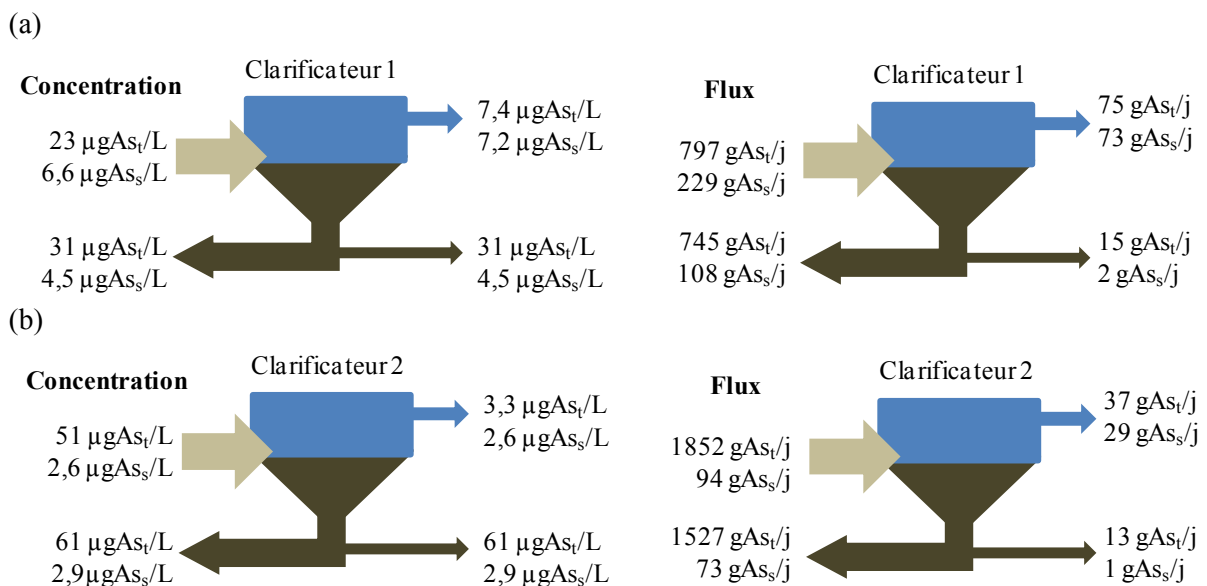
(a)

Concentration

Clarificateur 1

23 µgAs$_t$/L
6,6 µgAs$_s$/L

7,4 µgAs$_t$/L
7,2 µgAs$_s$/L

31 µgAs$_t$/L
4,5 µgAs$_s$/L

31 µgAs$_t$/L
4,5 µgAs$_s$/L

Flux

Clarificateur 1

797 gAs$_t$/j
229 gAs$_s$/j

75 gAs$_t$/j
73 gAs$_s$/j

745 gAs$_t$/j
108 gAs$_s$/j

15 gAs$_t$/j
2 gAs$_s$/j

(b)

Concentration

Clarificateur 2

51 µgAs$_t$/L
2,6 µgAs$_s$/L

3,3 µgAs$_t$/L
2,6 µgAs$_s$/L

61 µgAs$_t$/L
2,9µgAs$_s$/L

61 µgAs$_t$/L
2,9 µgAs$_s$/L

Flux

Clarificateur 2

1852 gAs$_t$/j
94 gAs$_s$/j

37 gAs$_t$/j
29 gAs$_s$/j

1527 gAs$_t$/j
73 gAs$_s$/j

13 gAs$_t$/j
1 gAs$_s$/j